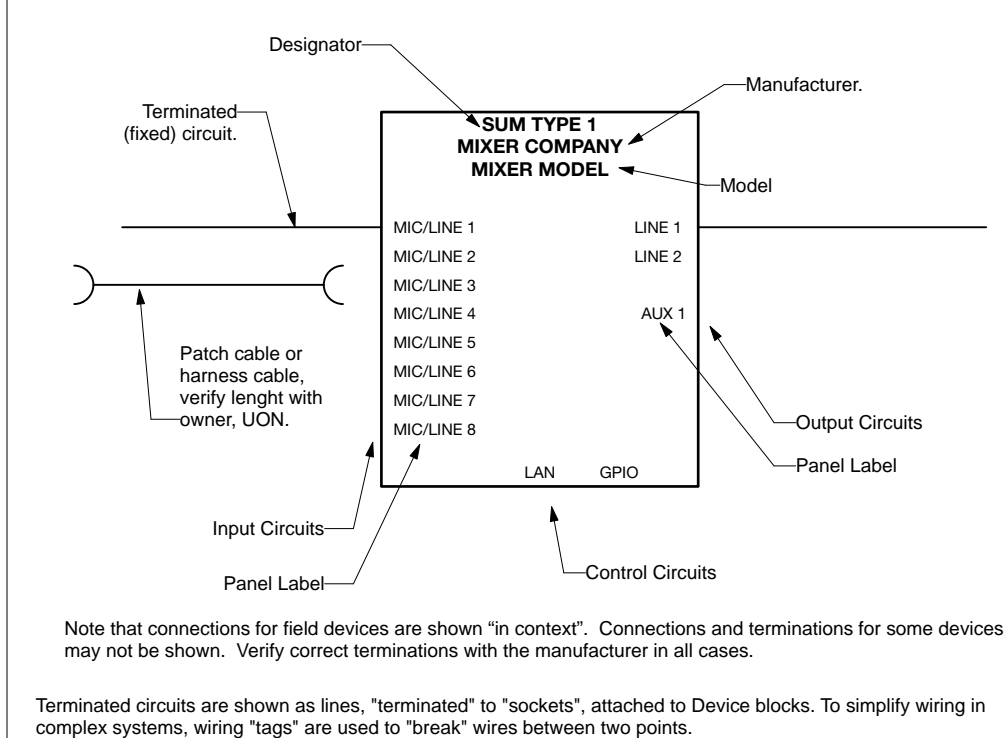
Designator

Manufacturer.

Terminated (fixed) circuit.

SUM TYPE 1
MIXER COMPANY
MIXER MODEL

Model

MIC/LINE 1
MIC/LINE 2
MIC/LINE 3
MIC/LINE 4
MIC/LINE 5
MIC/LINE 6
MIC/LINE 7
MIC/LINE 8

LINE 1
LINE 2
AUX 1

LAN GPIO

Patch cable or harness cable, verify lenght with owner, UON.

Output Circuits

Panel Label

Input Circuits

Panel Label

Control Circuits

Note that connections for field devices are shown “in context”. Connections and terminations for some devices may not be shown. Verify correct terminations with the manufacturer in all cases.

Terminated circuits are shown as lines, "terminated" to "sockets", attached to Device blocks. To simplify wiring in complex systems, wiring "tags" are used to "break" wires between two points.